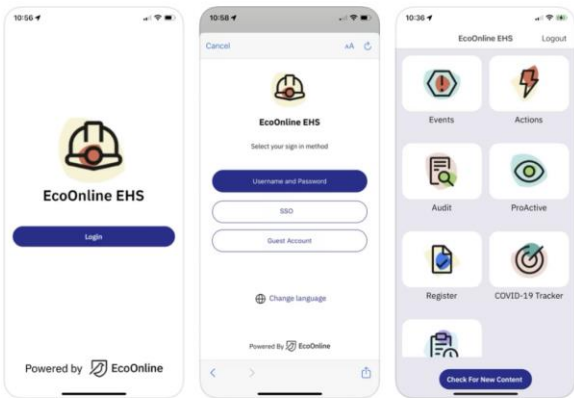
10:56

EcoOnline EHS

Login

Powered by EcoOnline

10:58

Cancel

AA

EcoOnline EHS

Select your sign in method

Username and Password

SSO

Guest Account

Change language

Powered By EcoOnline

10:36

EcoOnline EHS

Logout

Events

Actions

Audit

ProActive

Register

COVID-19 Tracker

Check For New Content